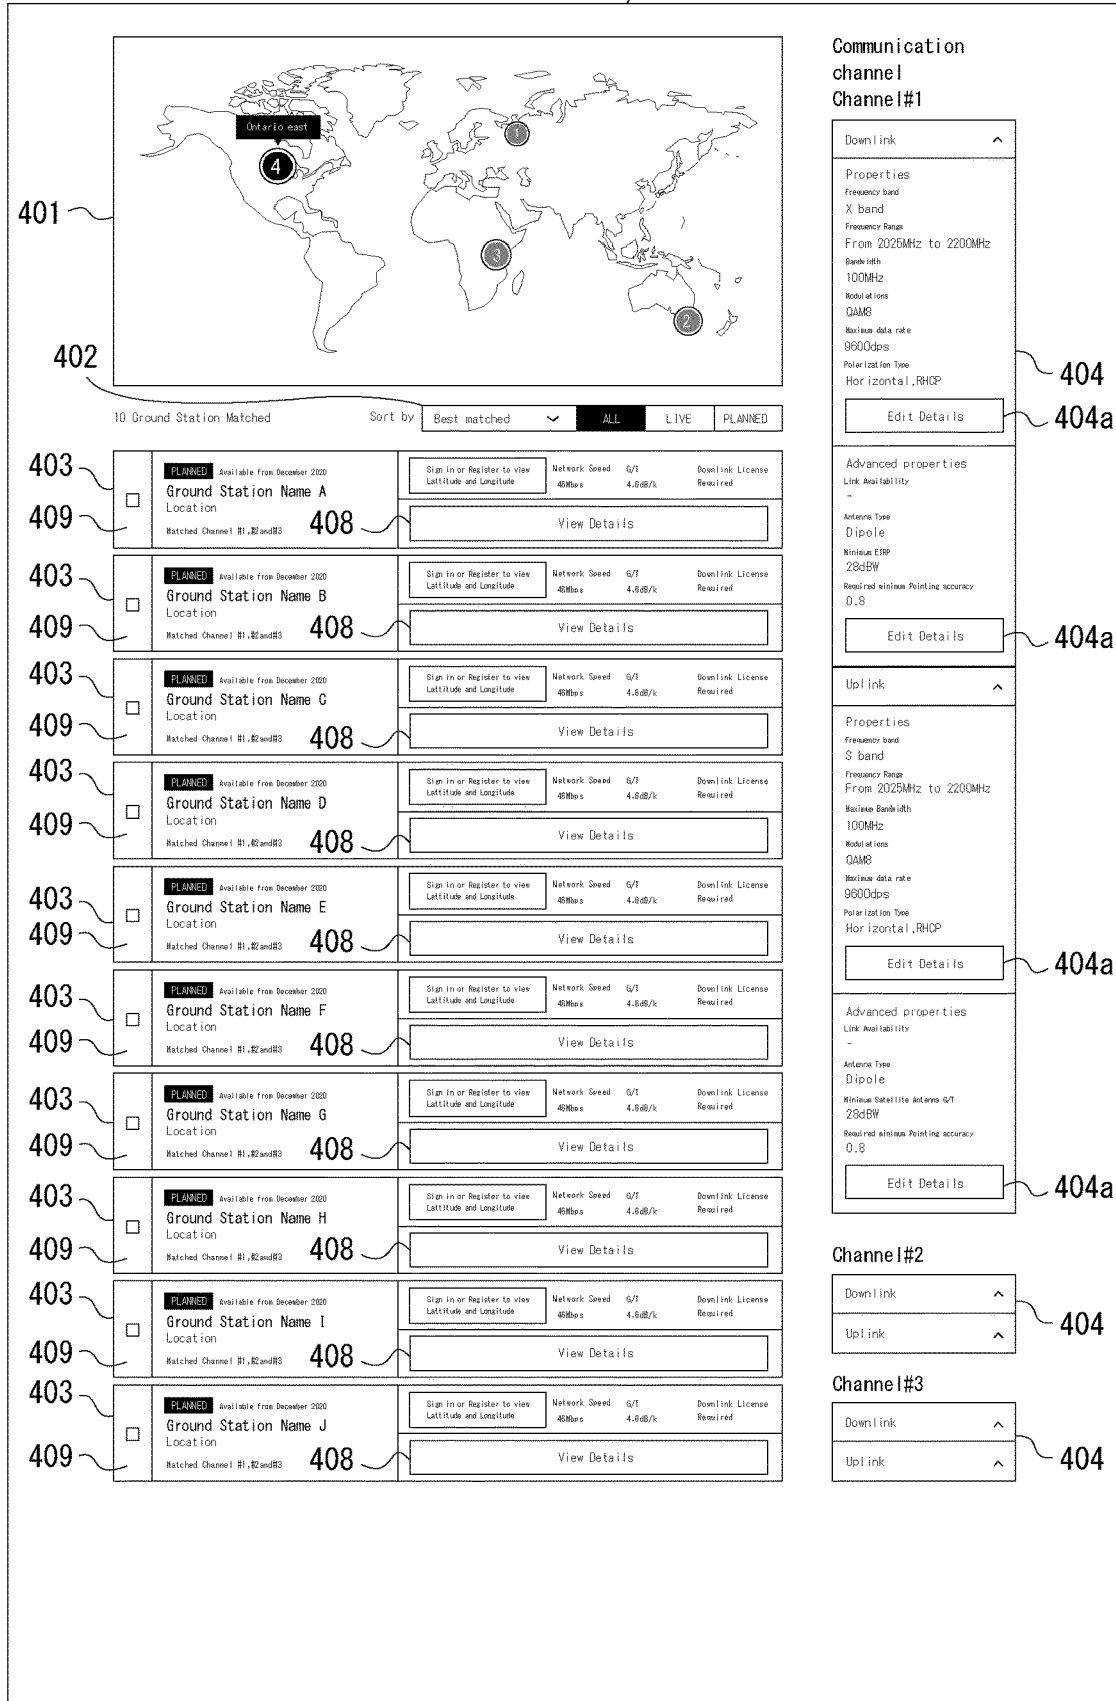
401

Ontario east

4

1

3

2

402

10 Ground Station Matched

Sort by Best matched ALL LIVE PLANNED

403
409
PLANNED Available from December 2020
Ground Station Name A
Location
Matched Channel #1,#2and#3
408
Sign in or Register to view Lattitude and Longitude
Network Speed 46Mbps
G/T 4.6dB/k
Downlink License Required
View Details

403
409
PLANNED Available from December 2020
Ground Station Name B
Location
Matched Channel #1,#2and#3
408
Sign in or Register to view Lattitude and Longitude
Network Speed 46Mbps
G/T 4.6dB/k
Downlink License Required
View Details

403
409
PLANNED Available from December 2020
Ground Station Name C
Location
Matched Channel #1,#2and#3
408
Sign in or Register to view Lattitude and Longitude
Network Speed 46Mbps
G/T 4.6dB/k
Downlink License Required
View Details

403
409
PLANNED Available from December 2020
Ground Station Name D
Location
Matched Channel #1,#2and#3
408
Sign in or Register to view Lattitude and Longitude
Network Speed 46Mbps
G/T 4.6dB/k
Downlink License Required
View Details

403
409
PLANNED Available from December 2020
Ground Station Name E
Location
Matched Channel #1,#2and#3
408
Sign in or Register to view Lattitude and Longitude
Network Speed 46Mbps
G/T 4.6dB/k
Downlink License Required
View Details

403
409
PLANNED Available from December 2020
Ground Station Name F
Location
Matched Channel #1,#2and#3
408
Sign in or Register to view Lattitude and Longitude
Network Speed 46Mbps
G/T 4.6dB/k
Downlink License Required
View Details

403
409
PLANNED Available from December 2020
Ground Station Name G
Location
Matched Channel #1,#2and#3
408
Sign in or Register to view Lattitude and Longitude
Network Speed 46Mbps
G/T 4.6dB/k
Downlink License Required
View Details

403
409
PLANNED Available from December 2020
Ground Station Name H
Location
Matched Channel #1,#2and#3
408
Sign in or Register to view Lattitude and Longitude
Network Speed 46Mbps
G/T 4.6dB/k
Downlink License Required
View Details

403
409
PLANNED Available from December 2020
Ground Station Name I
Location
Matched Channel #1,#2and#3
408
Sign in or Register to view Lattitude and Longitude
Network Speed 46Mbps
G/T 4.6dB/k
Downlink License Required
View Details

403
409
PLANNED Available from December 2020
Ground Station Name J
Location
Matched Channel #1,#2and#3
408
Sign in or Register to view Lattitude and Longitude
Network Speed 46Mbps
G/T 4.6dB/k
Downlink License Required
View Details

Communication channel
Channel#1

Downlink
Properties
Frequency band
X band
Frequency Range
From 2025MHz to 2200MHz
Bandwidth
100MHz
Modulations
QAM8
Maximum data rate
9600dps
Polarization Type
Horizontal,RHCP
Edit Details
404
404a

Advanced properties
Link Availability
-
Antenna Type
Dipole
Minimum EIRP
28dBW
Required minimum Pointing accuracy
0.8
Edit Details
404a

Uplink
Properties
Frequency band
S band
Frequency Range
From 2025MHz to 2200MHz
Maximum Bandwidth
100MHz
Modulations
QAM8
Maximum data rate
9600dps
Polarization Type
Horizontal,RHCP
Edit Details
404a

Advanced properties
Link Availability
-
Antenna Type
Dipole
Minimum Satellite Antenna G/T
28dBW
Required minimum Pointing accuracy
0.8
Edit Details
404a

Channel#2
Downlink
Uplink
404

Channel#3
Downlink
Uplink
404